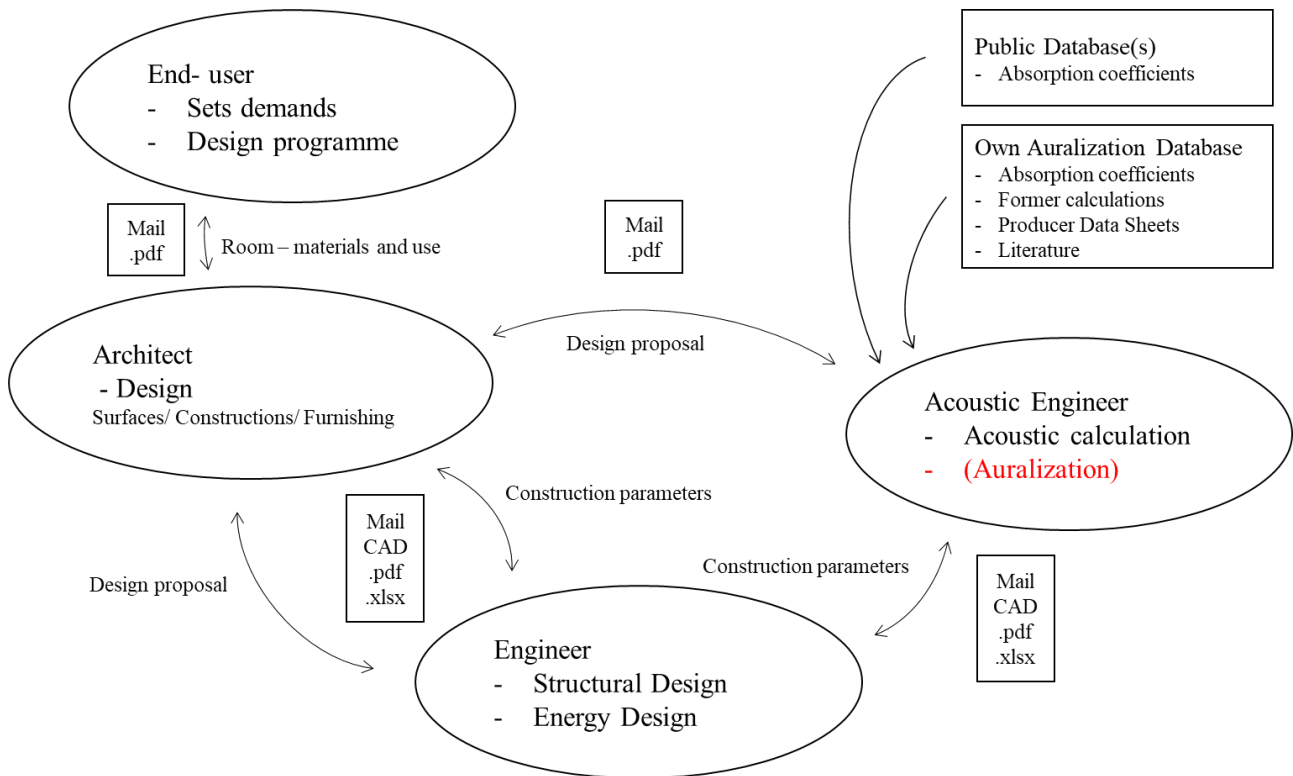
End- user
- Sets demands
- Design programme

Public Database(s)
- Absorption coefficients

Own Auralization Database
- Absorption coefficients
- Former calculations
- Producer Data Sheets
- Literature

Mail
.pdf

Room – materials and use

Mail
.pdf

Design proposal

Architect
- Design
Surfaces/ Constructions/ Furnishing

Acoustic Engineer
- Acoustic calculation
- (Auralization)

Construction parameters

Mail
CAD
.pdf
.xlsx

Design proposal

Construction parameters

Mail
CAD
.pdf
.xlsx

Engineer
- Structural Design
- Energy Design